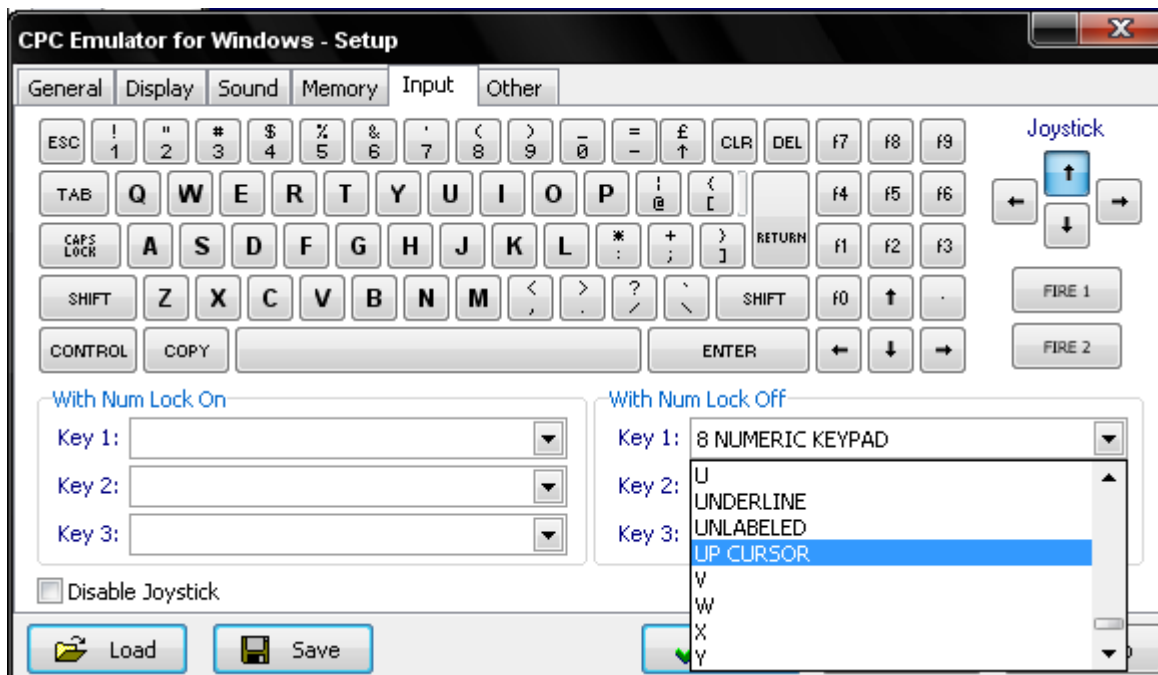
CPC Emulator for Windows - Setup

General Display Sound Memory Input Other

ESC ! 1 " 2 # 3 $ 4 % 5 & 6 ' 7 ( 8 ) 9 _ 0 = − £ ↑ CLR DEL f7 f8 f9

TAB Q W E R T Y U I O P | @ { [ RETURN f4 f5 f6

CAPS LOCK A S D F G H J K L * : + ; } ] f1 f2 f3

SHIFT Z X C V B N M < , > . ? / ` \ SHIFT f0 ↑ .

CONTROL COPY ENTER ← ↓ →

Joystick

↑ ← → ↓

FIRE 1

FIRE 2

With Num Lock On

Key 1:

Key 2:

Key 3:

With Num Lock Off

Key 1: 8 NUMERIC KEYPAD

Key 2:

Key 3:

U
UNDERLINE
UNLABELED
UP CURSOR
V
W
X
Y

Disable Joystick

Load

Save